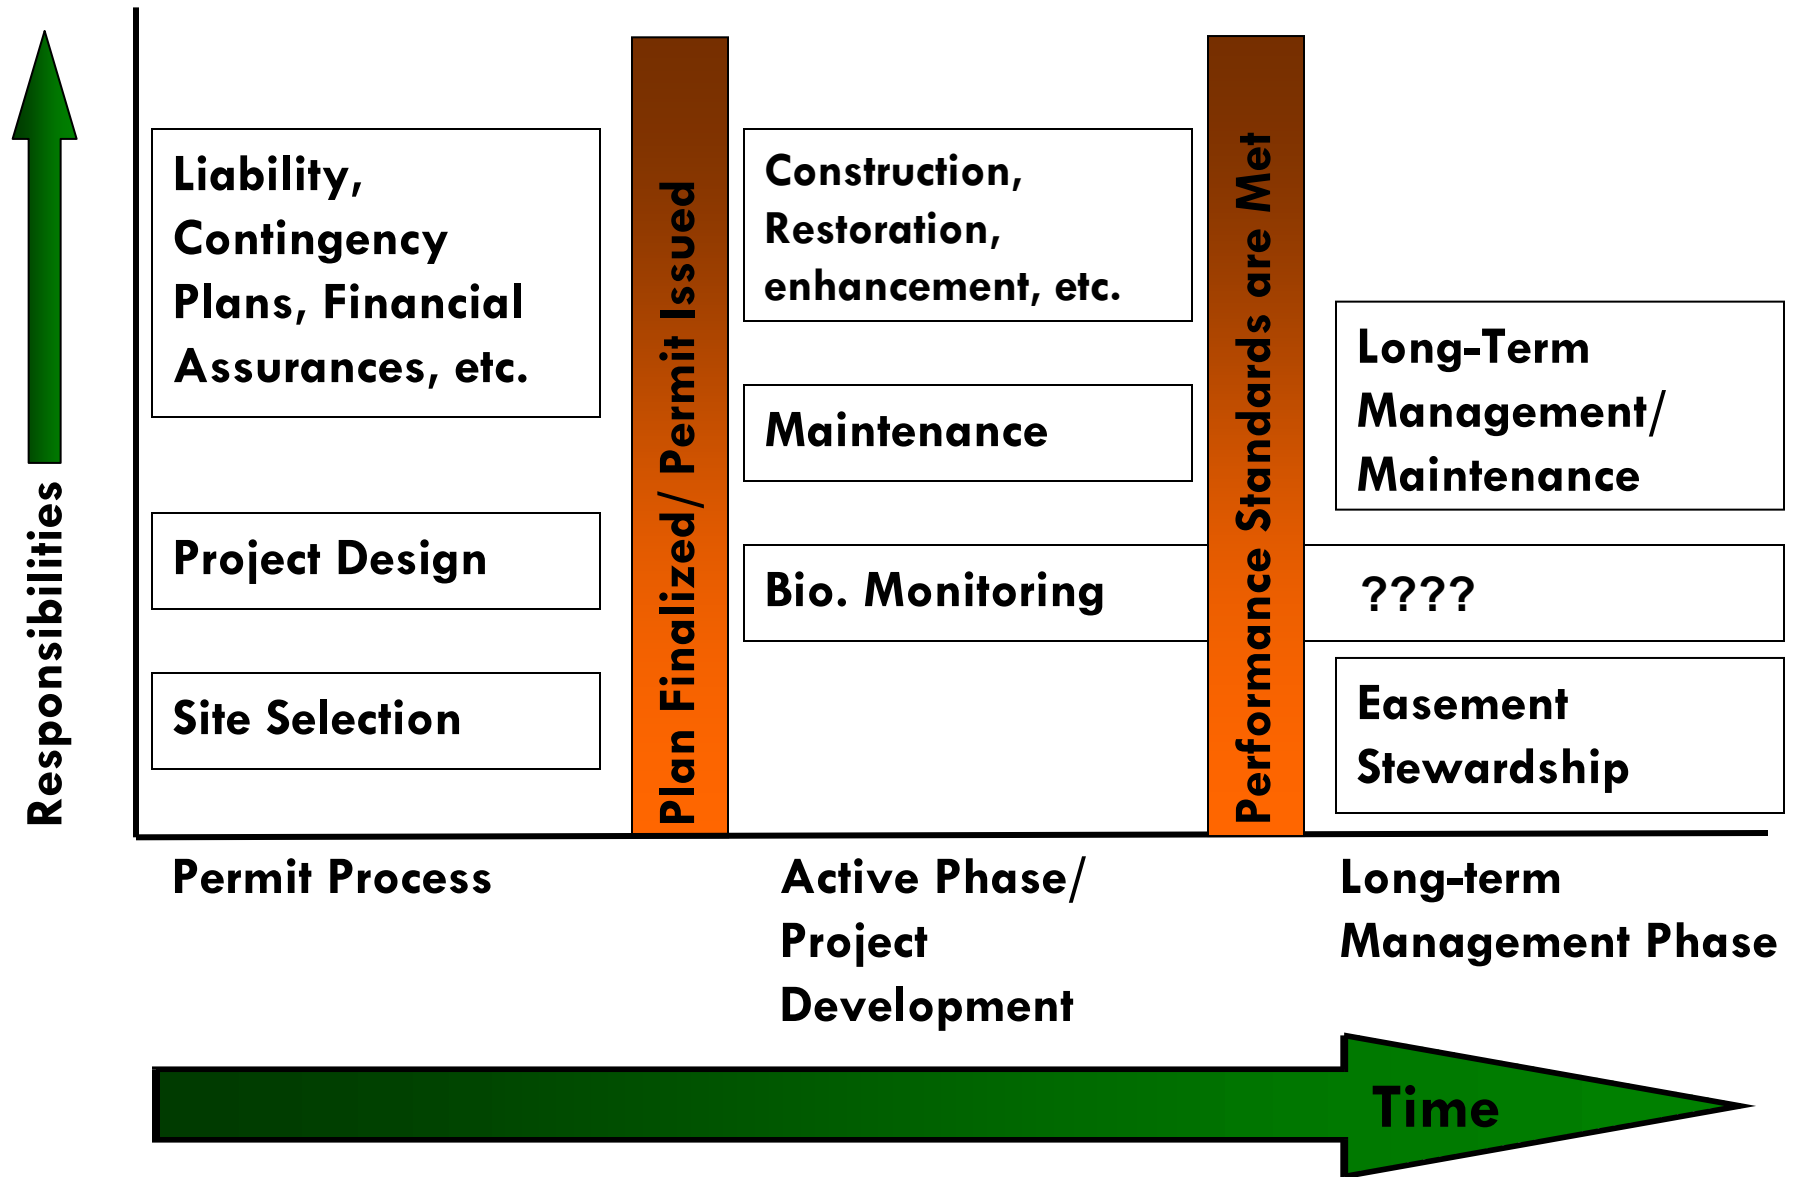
Responsibilities

Liability, Contingency Plans, Financial Assurances, etc.

Project Design

Site Selection

Plan Finalized/ Permit Issued

Construction, Restoration, enhancement, etc.

Maintenance

Bio. Monitoring

Performance Standards are Met

Long-Term Management/ Maintenance

????

Easement Stewardship

Permit Process

Active Phase/ Project Development

Long-term Management Phase

Time